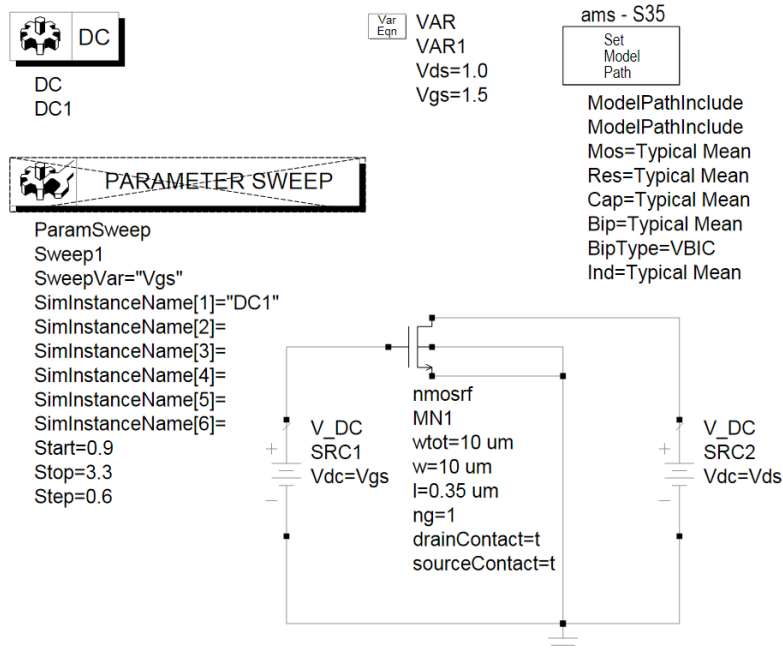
DC

DC
DC1

Var Eqn
VAR
VAR1
Vds=1.0
Vgs=1.5

ams - S35
Set Model Path
ModelPathInclude
ModelPathInclude
Mos=Typical Mean
Res=Typical Mean
Cap=Typical Mean
Bip=Typical Mean
BipType=VBIC
Ind=Typical Mean

PARAMETER SWEEP

ParamSweep
Sweep1
SweepVar="Vgs"
SimInstanceName[1]="DC1"
SimInstanceName[2]=
SimInstanceName[3]=
SimInstanceName[4]=
SimInstanceName[5]=
SimInstanceName[6]=
Start=0.9
Stop=3.3
Step=0.6

V_DC
SRC1
Vdc=Vgs

nmosrf
MN1
wtot=10 um
w=10 um
l=0.35 um
ng=1
drainContact=t
sourceContact=t

V_DC
SRC2
Vdc=Vds